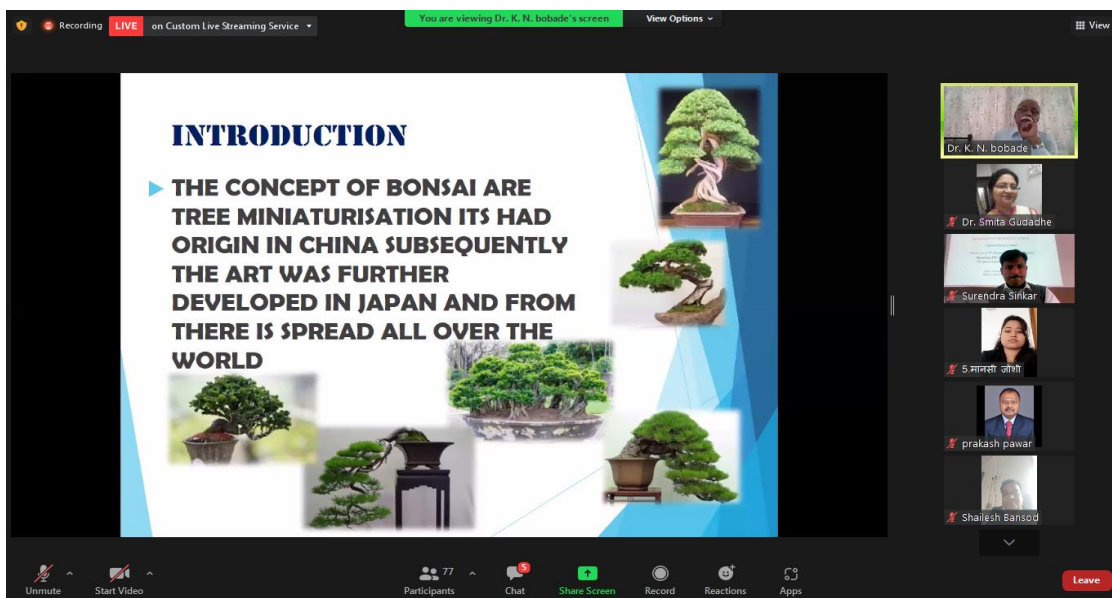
Recording LIVE on Custom Live Streaming Service

You are viewing Dr. K. N. bobade's screen

View Options

View

INTRODUCTION

THE CONCEPT OF BONSAI ARE TREE MINIATURISATION ITS HAD ORIGIN IN CHINA SUBSEQUENTLY THE ART WAS FURTHER DEVELOPED IN JAPAN AND FROM THERE IS SPREAD ALL OVER THE WORLD

Dr. K. N. bobade

Dr. Smita Gudadhe

Surendra Sinkar

5.मानसी जोशी

prakash pawar

Shailesh Bansod

Unmute

Start Video

Participants 77

Chat 5

Share Screen

Record

Reactions

Apps

Leave